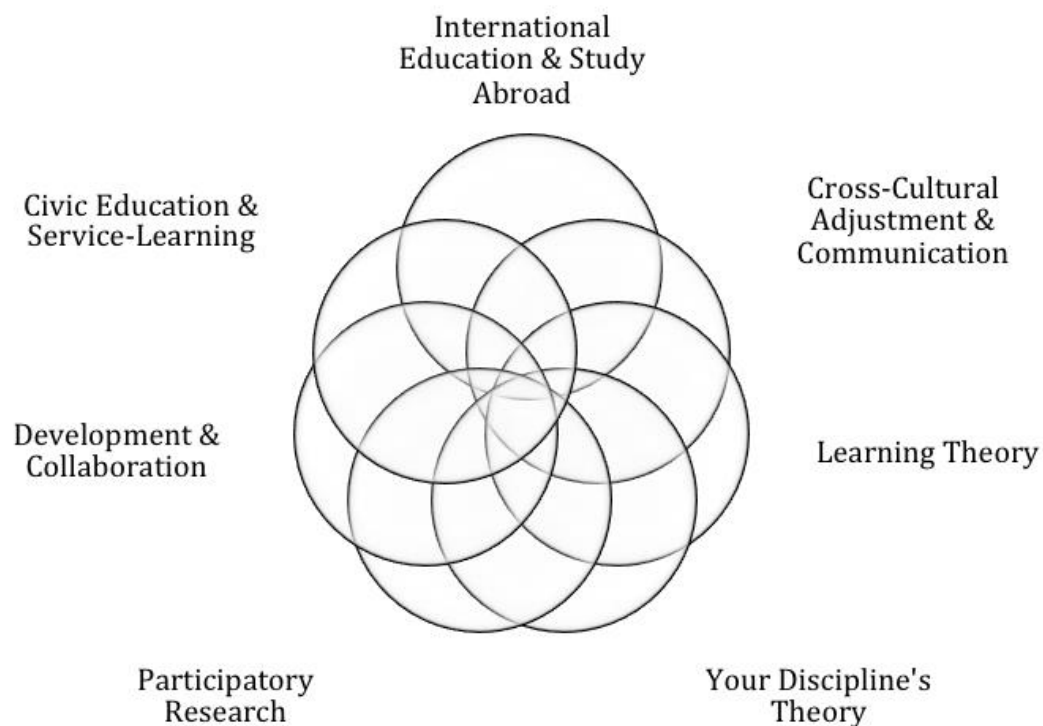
International Education & Study Abroad

Civic Education & Service-Learning

Cross-Cultural Adjustment & Communication

Development & Collaboration

Learning Theory

Participatory Research

Your Discipline's Theory